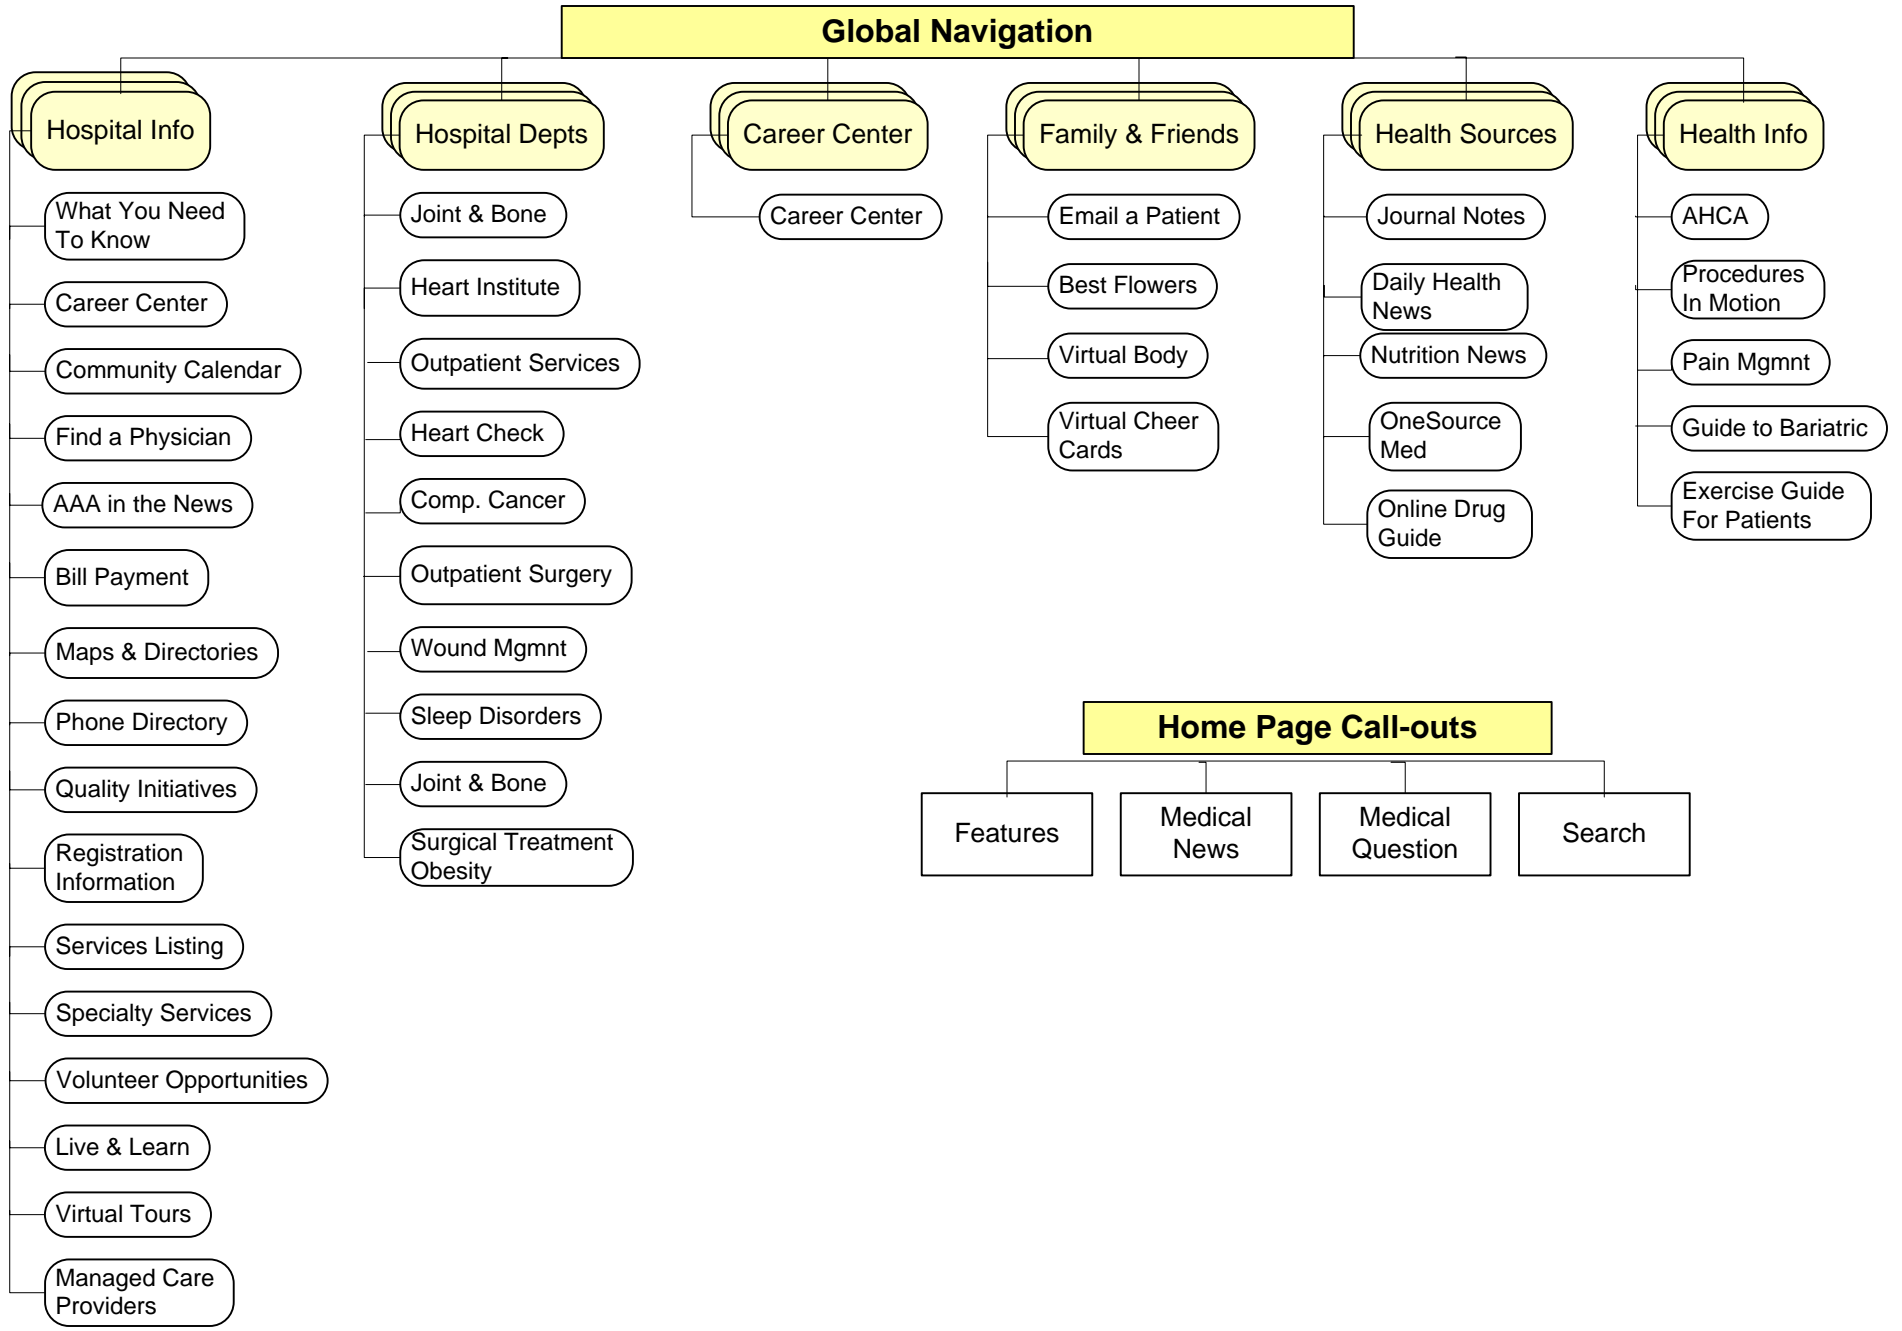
Global Navigation

Hospital Info

What You Need To Know

Career Center

Community Calendar

Find a Physician

AAA in the News

Bill Payment

Maps & Directories

Phone Directory

Quality Initiatives

Registration Information

Services Listing

Specialty Services

Volunteer Opportunities

Live & Learn

Virtual Tours

Managed Care Providers

Hospital Depts

Joint & Bone

Heart Institute

Outpatient Services

Heart Check

Comp. Cancer

Outpatient Surgery

Wound Mgmnt

Sleep Disorders

Joint & Bone

Surgical Treatment Obesity

Career Center

Career Center

Family & Friends

Email a Patient

Best Flowers

Virtual Body

Virtual Cheer Cards

Health Sources

Journal Notes

Daily Health News

Nutrition News

OneSource Med

Online Drug Guide

Health Info

AHCA

Procedures In Motion

Pain Mgmnt

Guide to Bariatric

Exercise Guide For Patients

Home Page Call-outs

Features

Medical News

Medical Question

Search